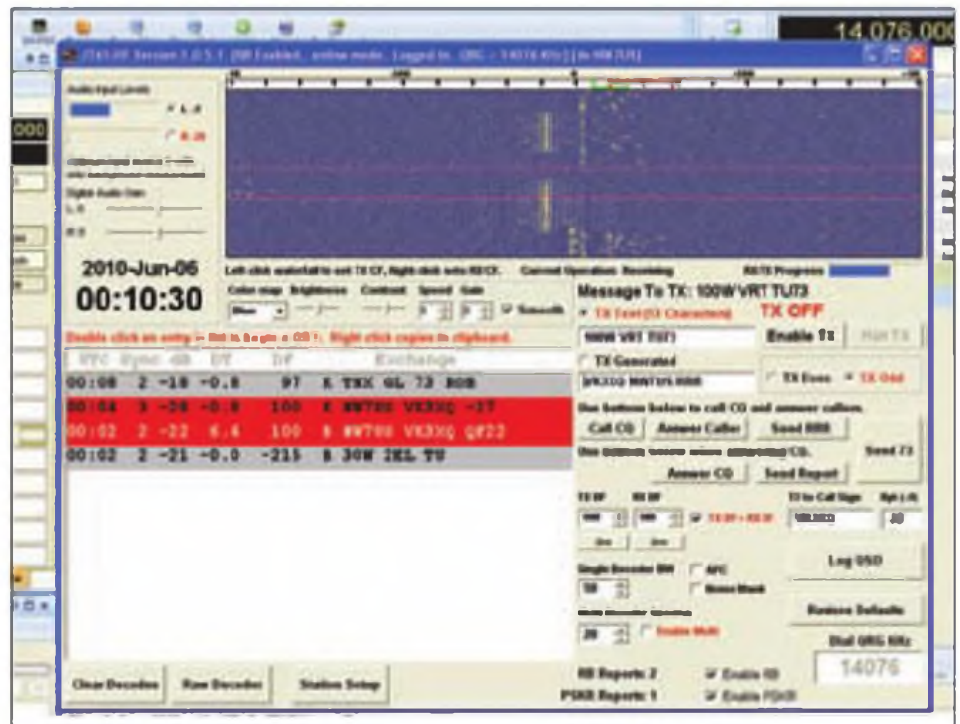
14.076.000

Audio Input Levels

2010-Jun-06

00:10:30

Color map Brightness Contrast Speed Gain

Smooth

Left click waterfall to set TX CF, Right click sets RX CF. Current Operation: Receiving

Message To TX: 100W VR1 TU73

TX OFF

100W VR1 TU73

Enable TX

Halt TX

TX Generated

TX Even

TX Odd

Use buttons below to call CQ and answer callers.

Call CQ

Answer Caller

Send RRR

Answer CQ

Send Report

Send 73

TX DF

RX DF

TX to Call Sign

Log QSO

Single Decoder BW

AFC

Restore Defaults

Enable Multi

Dial QRG KHz

14076

RB Reports: 2

Enable RB

PSKR Reports: 1

Enable PSKR

| UTC | Sync | dB | DT | DF | Exchange |
|---|---|---|---|---|---|
| 00:08 | 2 | -18 | -0.8 | 97 | K TNX GL 73 BOB |
| 00:04 | 3 | -20 | -0.8 | 100 | K NW7RH VE3XQ -17 |
| 00:02 | 2 | -22 | 6.6 | 100 | $ NW7RH VE3XQ QF22 |
| 00:02 | 2 | -21 | -0.0 | -215 | $ 30W 2EL TU |

Clear Decodes

Raw Decoder

Station Setup